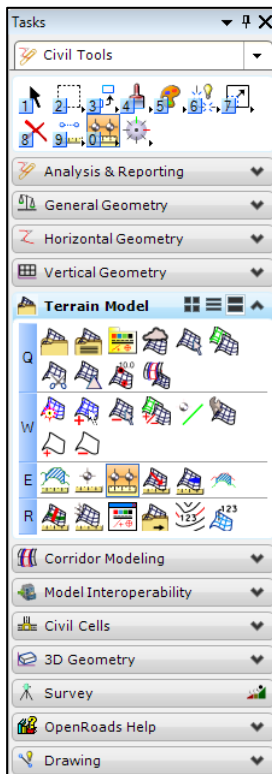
Tasks

Civil Tools

1 2 3 4 5 6 7
8 9 0

Analysis & Reporting

General Geometry

Horizontal Geometry

Vertical Geometry

Terrain Model

Q

W

E

R

Corridor Modeling

Model Interoperability

Civil Cells

3D Geometry

Survey

OpenRoads Help

Drawing